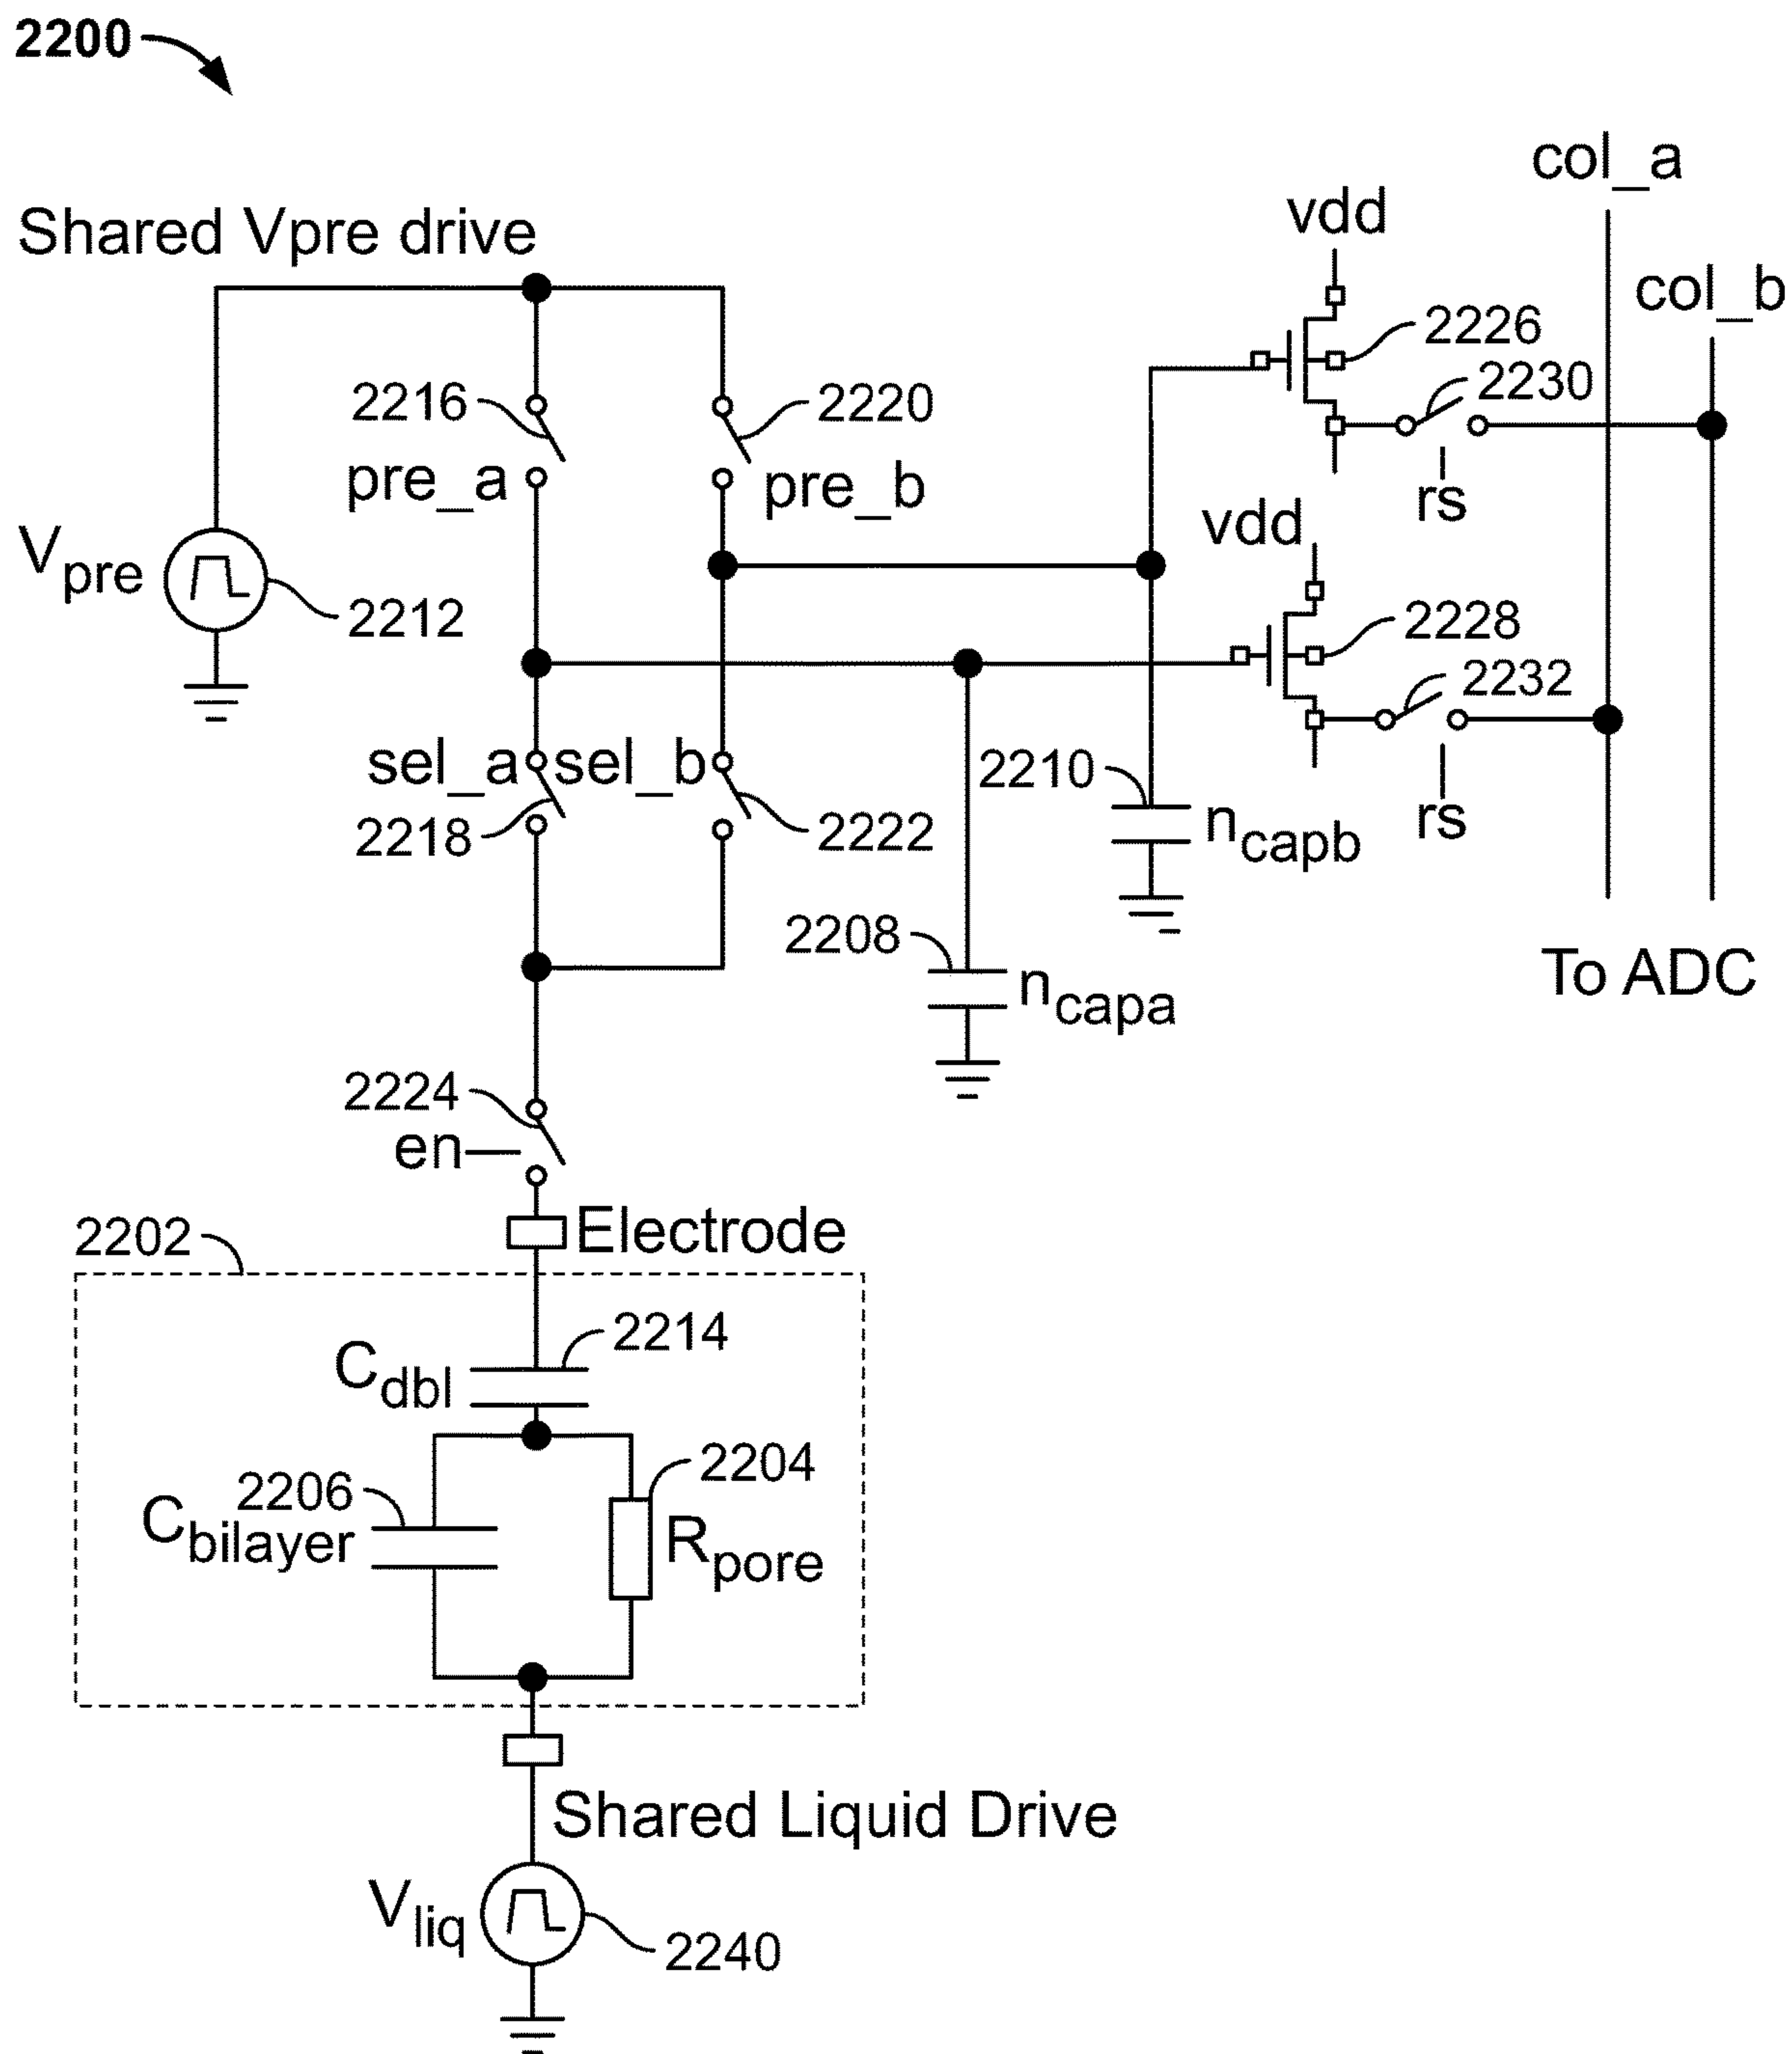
2200

Shared Vpre drive

col_a

col_b

vdd

2226

2230

2216

2220

pre_a

pre_b

rs

$V_{pre}$

2212

vdd

2228

2232

sel_a

sel_b

2210

$n_{capb}$

rs

2218

2222

2208

$n_{capa}$

To ADC

2224

en

Electrode

2202

2214

$C_{dbl}$

2204

2206

$C_{bilayer}$

$R_{pore}$

Shared Liquid Drive

$V_{liq}$

2240